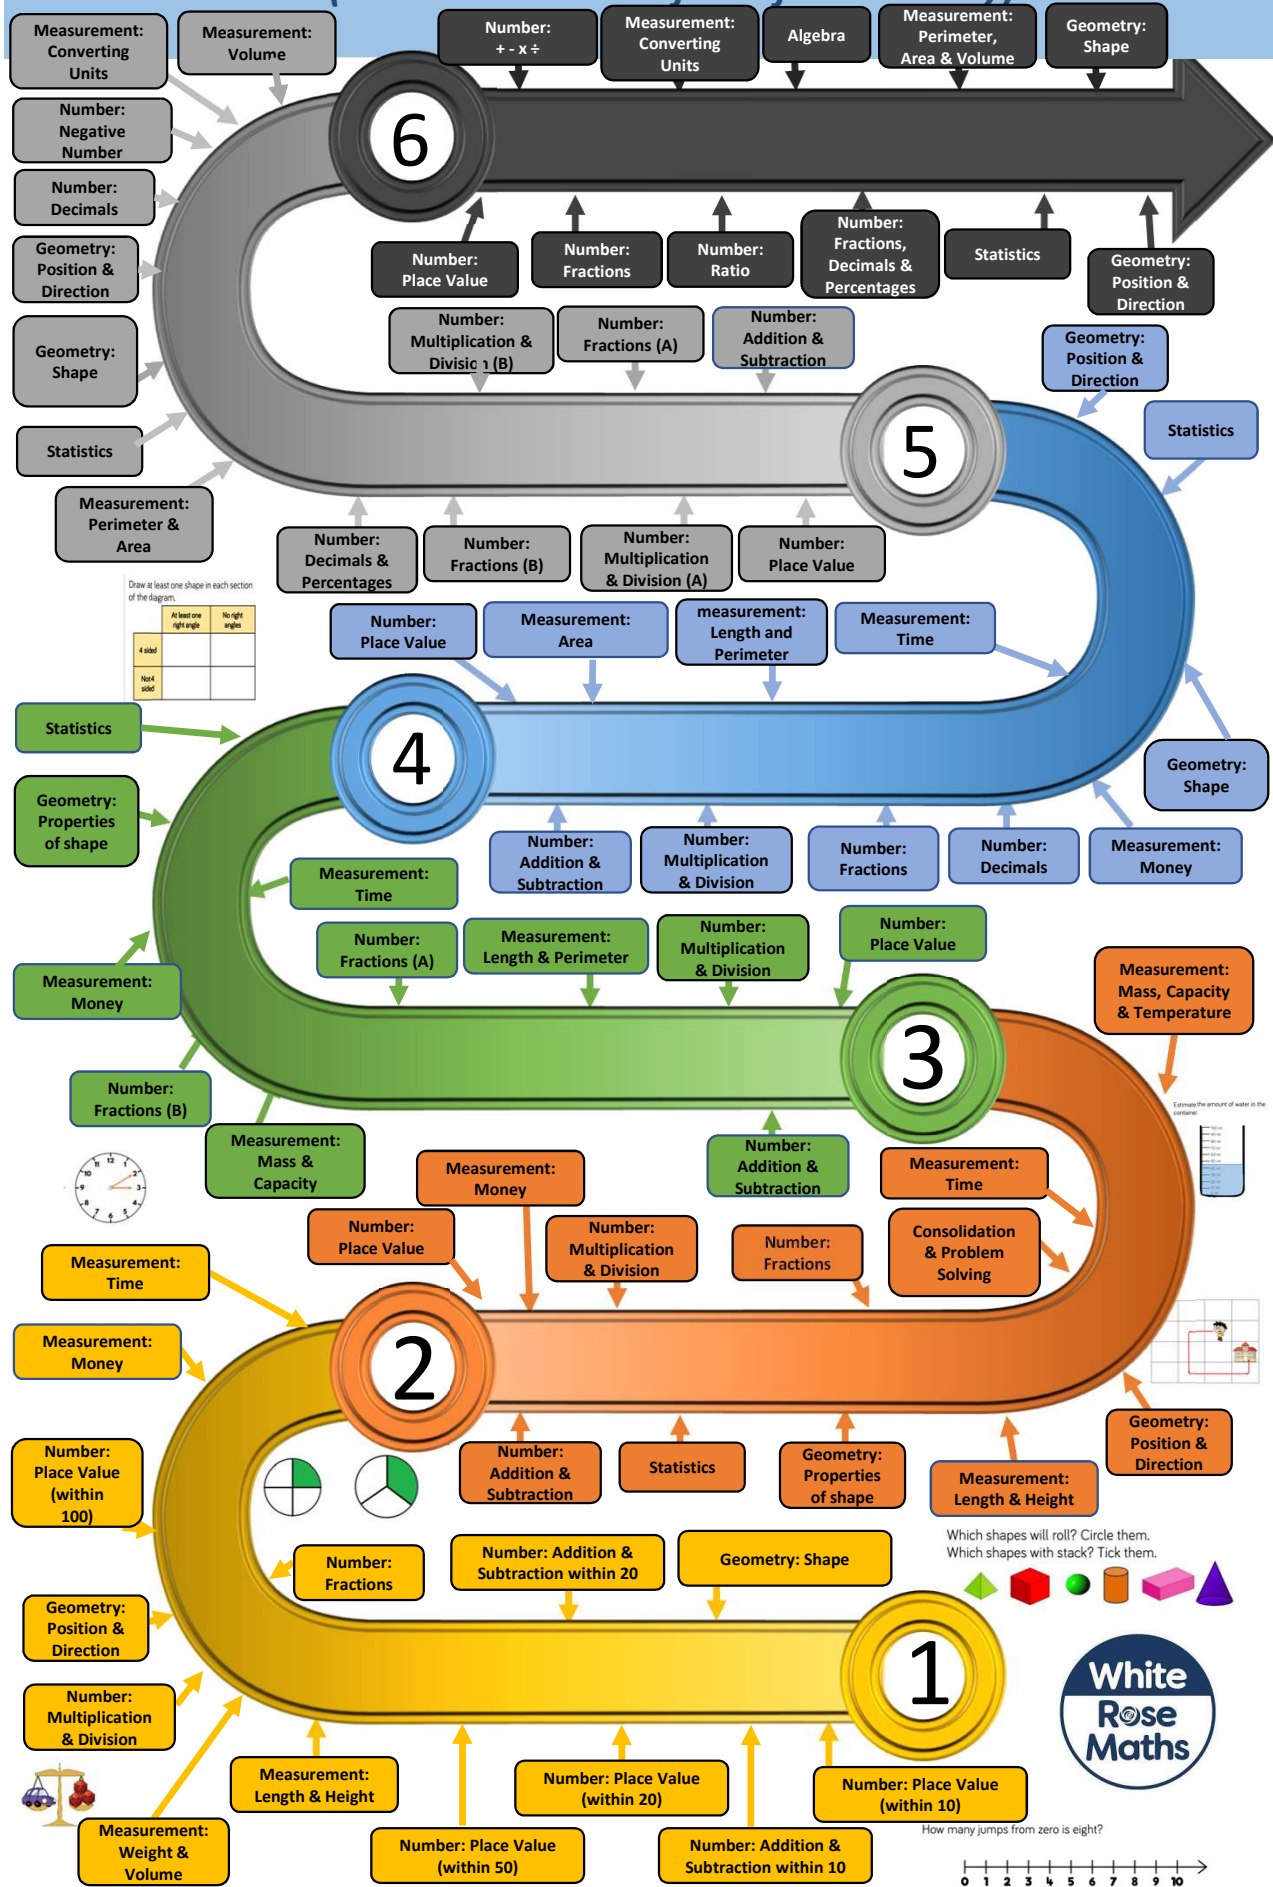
Measurement: Converting Units

Measurement: Volume

Number: + - x ÷

Measurement: Converting Units

Algebra

Measurement: Perimeter, Area & Volume

Geometry: Shape

Number: Negative Number

Number: Decimals

Geometry: Position & Direction

Geometry: Shape

Statistics

Measurement: Perimeter & Area

6

Number: Place Value

Number: Fractions

Number: Ratio

Number: Fractions, Decimals & Percentages

Statistics

Geometry: Position & Direction

Number: Multiplication & Division (B)

Number: Fractions (A)

Number: Addition & Subtraction

Geometry: Position & Direction

Statistics

5

Number: Decimals & Percentages

Number: Fractions (B)

Number: Multiplication & Division (A)

Number: Place Value

Draw at least one shape in each section of the diagram.

| | At least one right angle | No right angles |
|---|---|---|
| 4 sided | | |
| Not 4 sided | | |

Number: Place Value

Measurement: Area

measurement: Length and Perimeter

Measurement: Time

Statistics

4

Geometry: Properties of shape

Number: Addition & Subtraction

Number: Multiplication & Division

Number: Fractions

Number: Decimals

Measurement: Money

Geometry: Shape

Measurement: Time

Number: Fractions (A)

Measurement: Length & Perimeter

Number: Multiplication & Division

Number: Place Value

Measurement: Money

Measurement: Mass, Capacity & Temperature

3

Number: Fractions (B)

Measurement: Mass & Capacity

Estimate the amount of water in the container.

Measurement: Money

Number: Addition & Subtraction

Measurement: Time

Number: Place Value

Number: Multiplication & Division

Number: Fractions

Consolidation & Problem Solving

Measurement: Time

Measurement: Money

2

Number: Place Value (within 100)

Number: Addition & Subtraction

Statistics

Geometry: Properties of shape

Measurement: Length & Height

Geometry: Position & Direction

Number: Fractions

Number: Addition & Subtraction within 20

Geometry: Shape

Which shapes will roll? Circle them.
Which shapes with stack? Tick them.

Geometry: Position & Direction

1

Number: Multiplication & Division

White Rose Maths

Measurement: Length & Height

Number: Place Value (within 20)

Number: Place Value (within 10)

Measurement: Weight & Volume

Number: Place Value (within 50)

Number: Addition & Subtraction within 10

How many jumps from zero is eight?

0 1 2 3 4 5 6 7 8 9 10